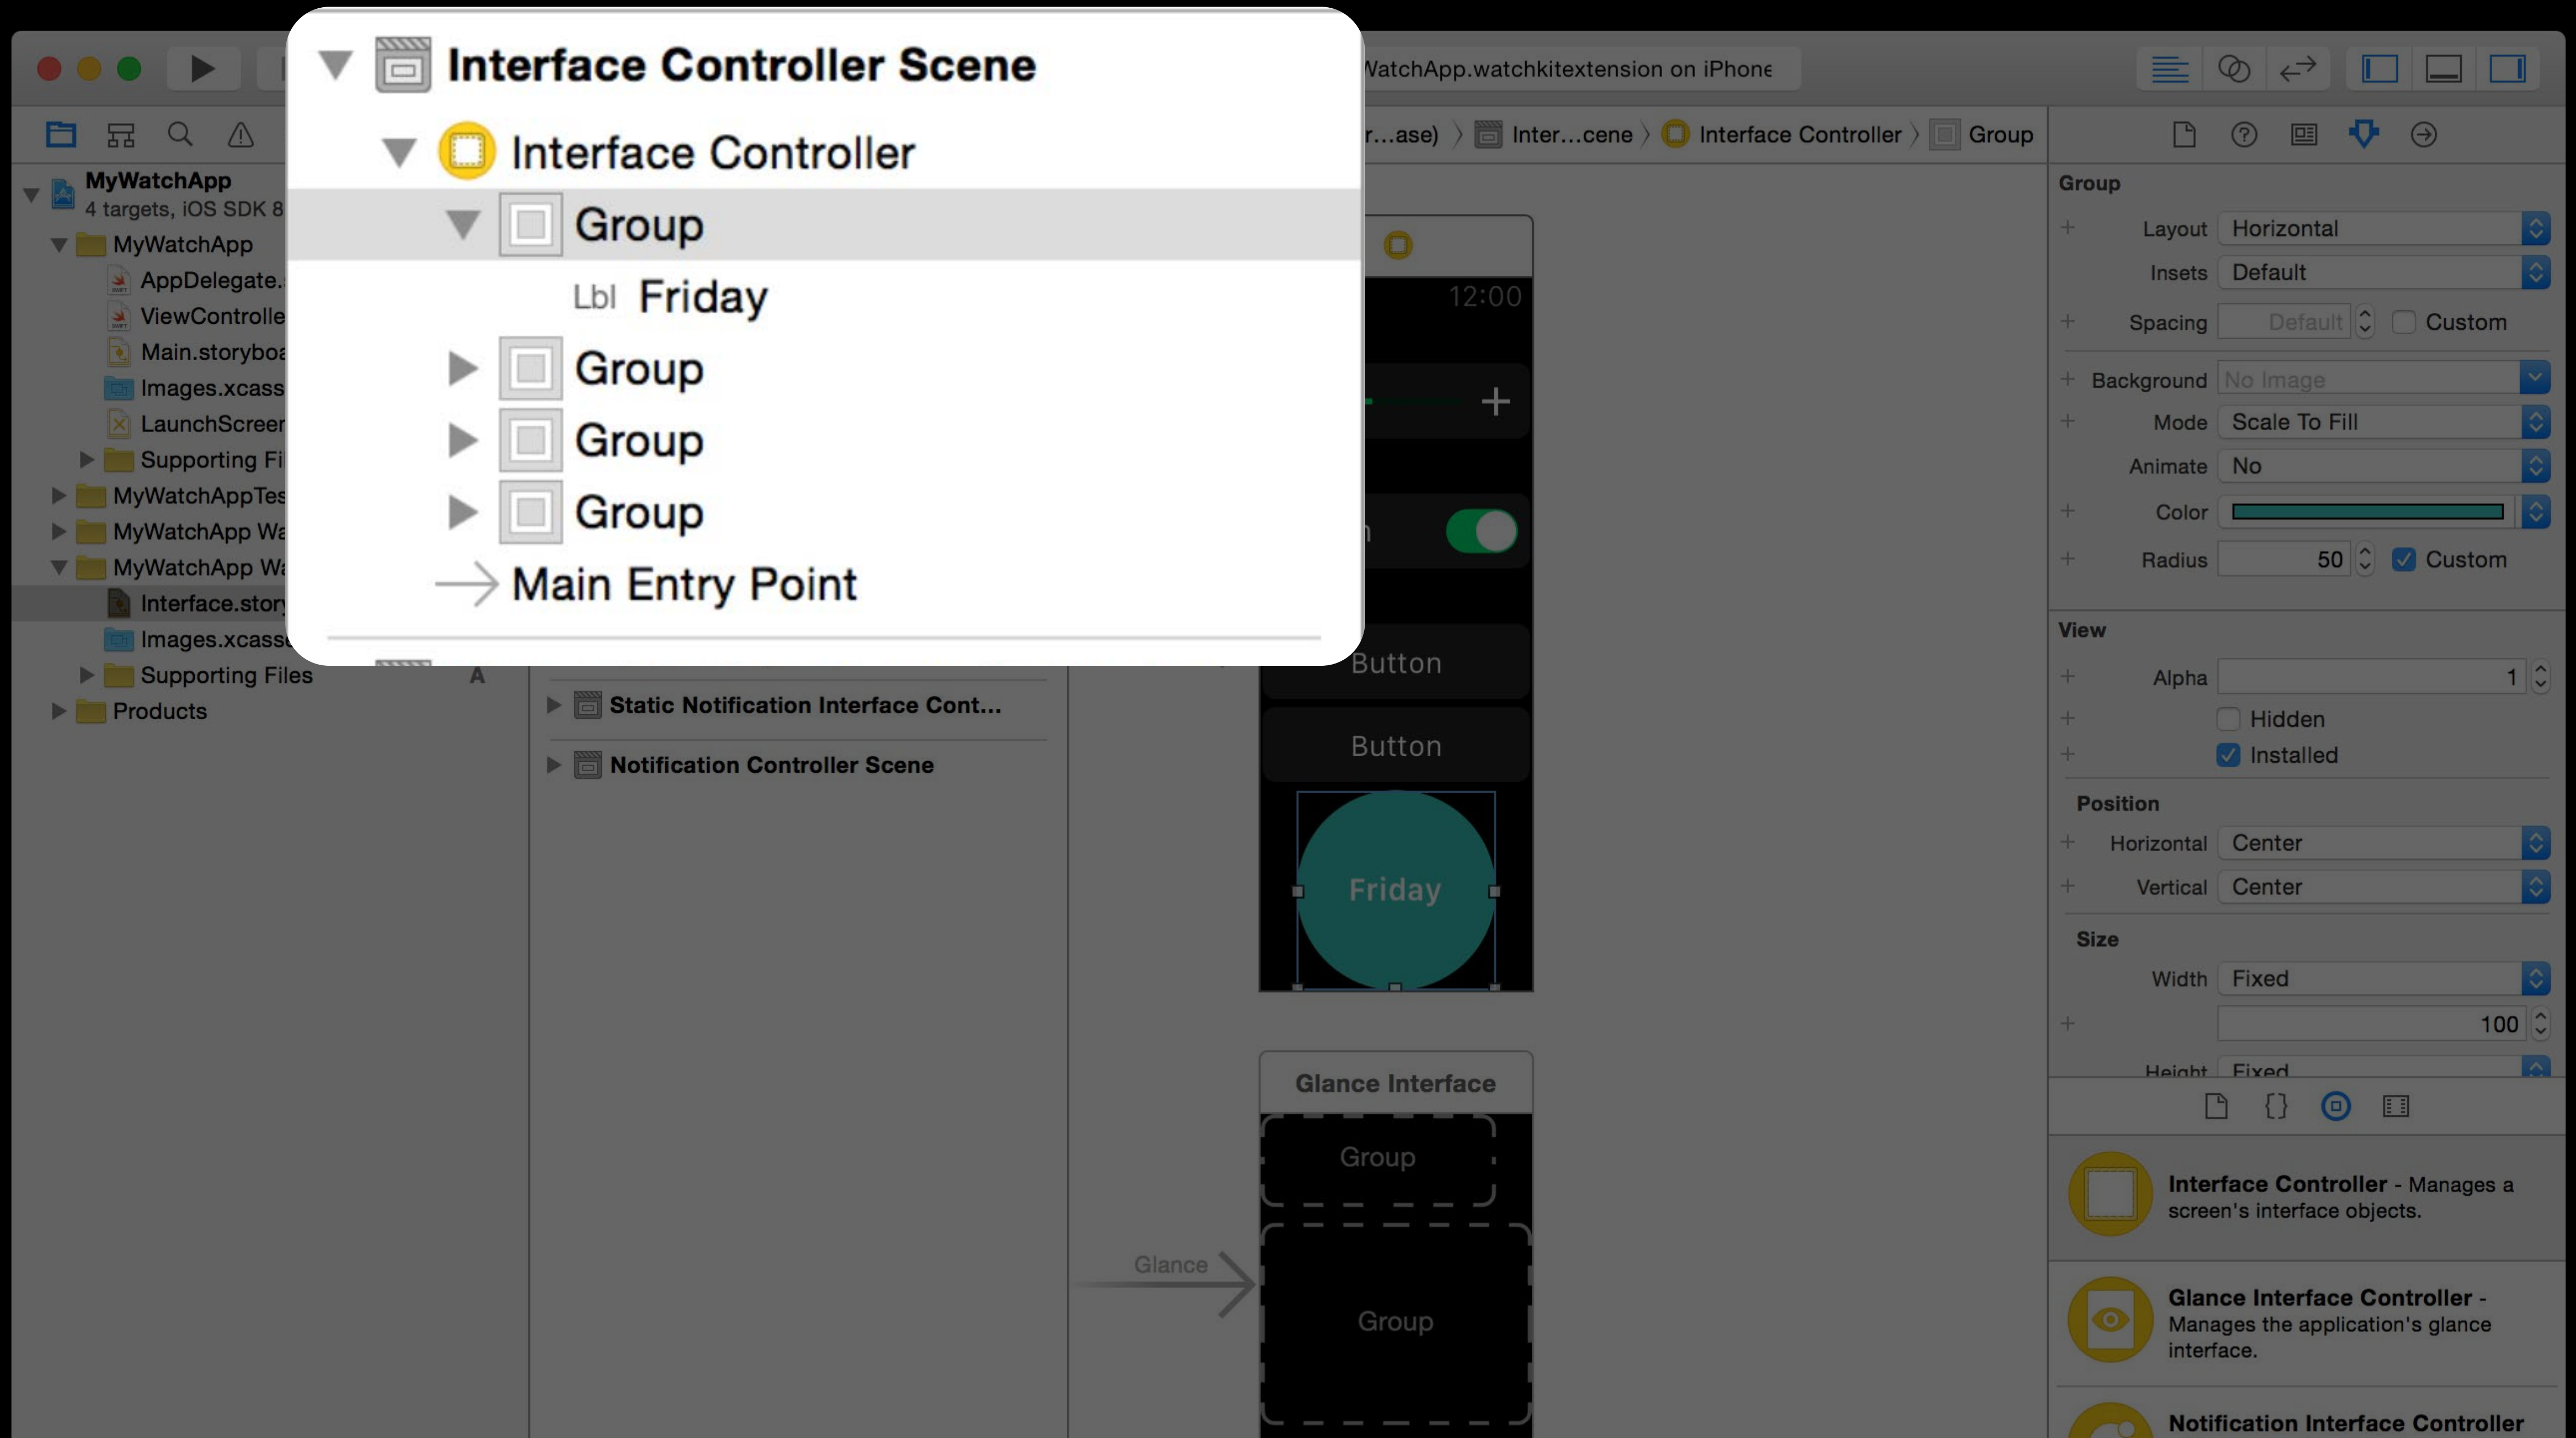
Interface Controller Scene
Interface Controller
Group
Lbl Friday
Group
Group
Group
Main Entry Point

WatchApp.watchkitextension on iPhone

r...ase) 〉 Inter...cene 〉 Interface Controller 〉 Group

MyWatchApp
4 targets, iOS SDK 8
MyWatchApp
AppDelegate.
ViewControlle
Main.storyboa
Images.xcass
LaunchScreer
Supporting Fi
MyWatchAppTes
MyWatchApp Wa
MyWatchApp Wa
Interface.story
Images.xcass
Supporting Files
Products

A

Static Notification Interface Cont...
Notification Controller Scene

12:00
+
Button
Button
Friday

Glance Interface
Group
Glance
Group

Group
Layout Horizontal
Insets Default
Spacing Default Custom
Background No Image
Mode Scale To Fill
Animate No
Color
Radius 50 Custom

View
Alpha 1
Hidden
Installed

Position
Horizontal Center
Vertical Center

Size
Width Fixed
100
Height Fixed

Interface Controller - Manages a screen's interface objects.

Glance Interface Controller - Manages the application's glance interface.

Notification Interface Controller